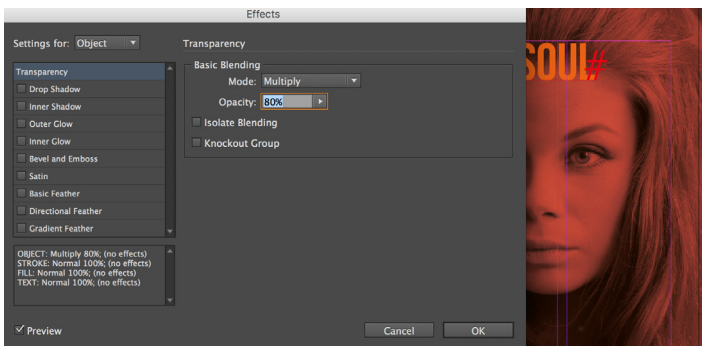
Effects

Settings for: Object

Transparency

Transparency
Drop Shadow
Inner Shadow
Outer Glow
Inner Glow
Bevel and Emboss
Satin
Basic Feather
Directional Feather
Gradient Feather

OBJECT: Multiply 80%; (no effects)
STROKE: Normal 100%; (no effects)
FILL: Normal 100%; (no effects)
TEXT: Normal 100%; (no effects)

Basic Blending
Mode: Multiply
Opacity: 80%
Isolate Blending
Knockout Group

✓ Preview

Cancel
OK

SOUL#